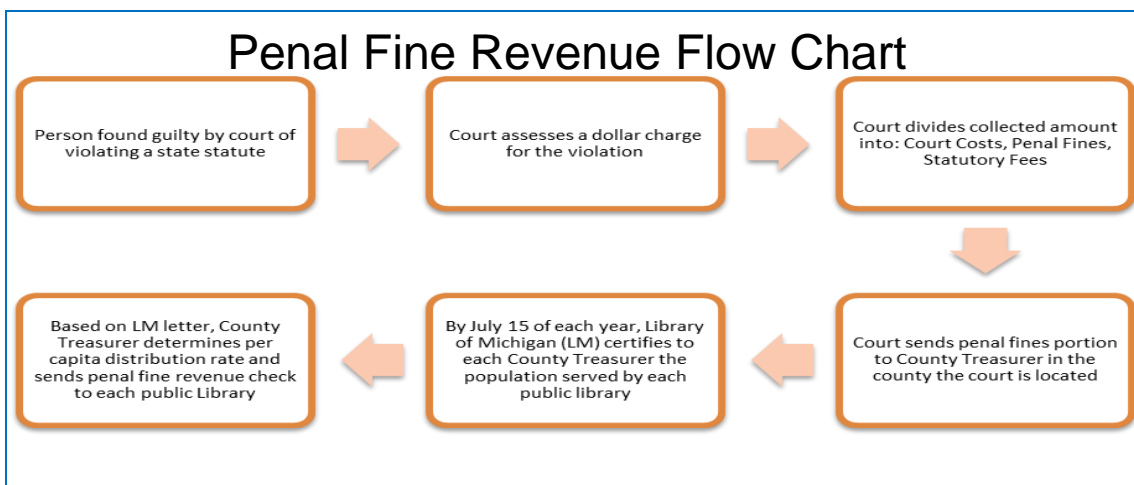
Penal Fine Revenue Flow Chart

Person found guilty by court of violating a state statute

Court assesses a dollar charge for the violation

Court divides collected amount into: Court Costs, Penal Fines, Statutory Fees

Court sends penal fines portion to County Treasurer in the county the court is located

By July 15 of each year, Library of Michigan (LM) certifies to each County Treasurer the population served by each public library

Based on LM letter, County Treasurer determines per capita distribution rate and sends penal fine revenue check to each public Library